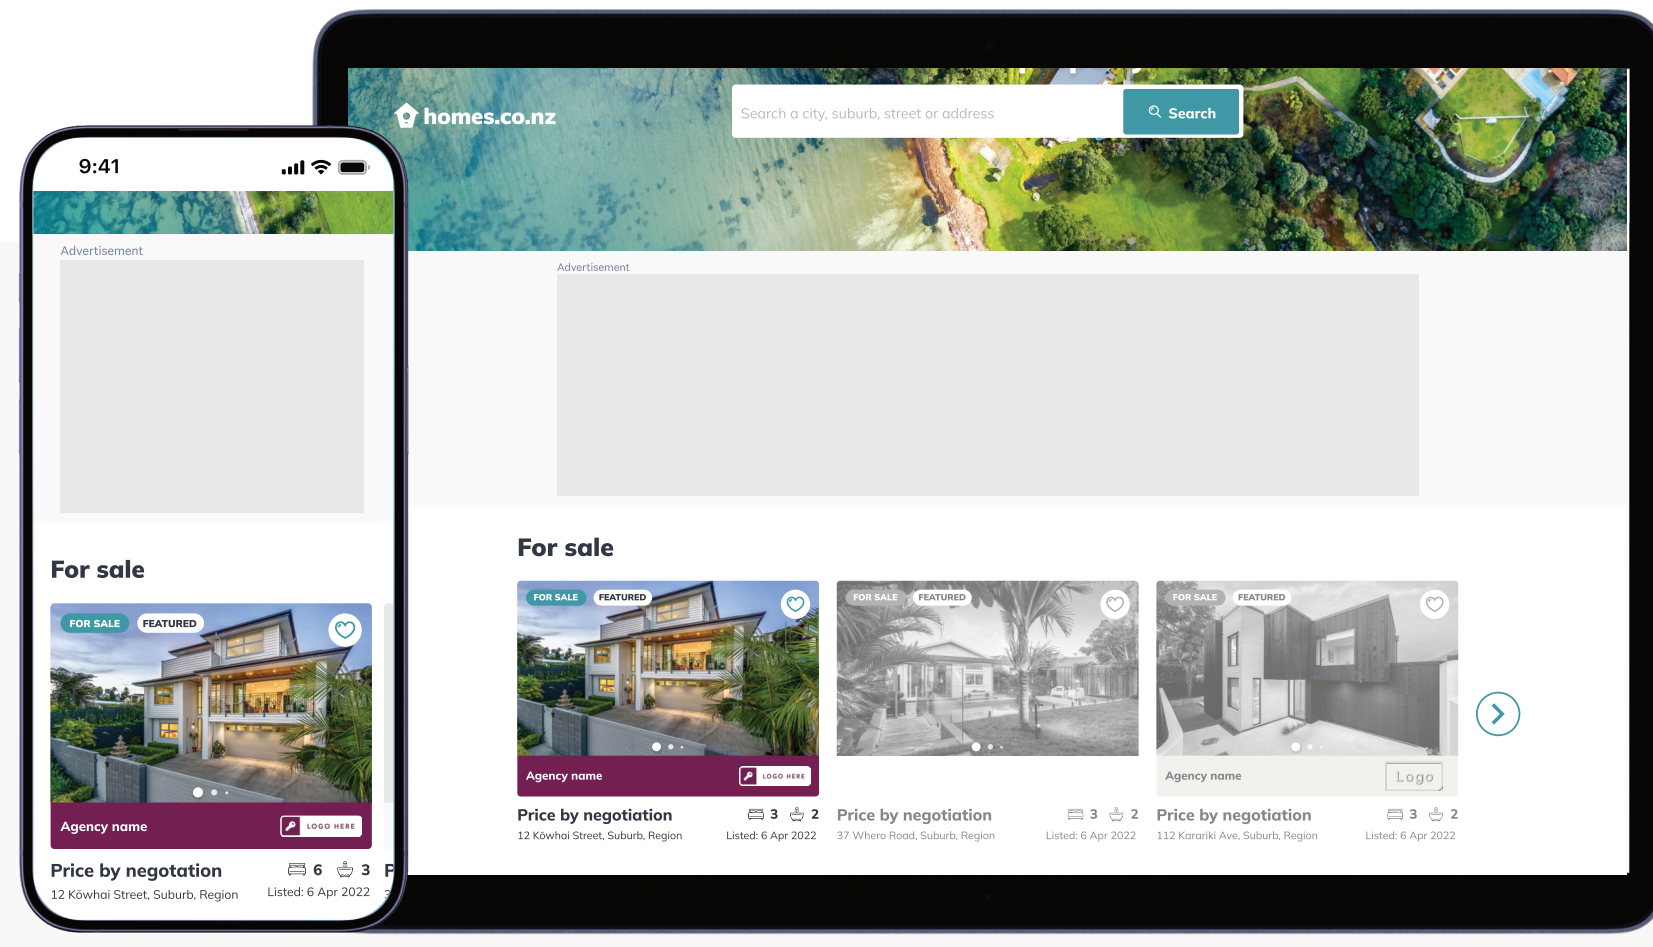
9:41

Advertisement

For sale

FOR SALE FEATURED

Agency name LOGO HERE

Price by negotation 6 3

12 Kōwhai Street, Suburb, Region Listed: 6 Apr 2022

homes.co.nz

Search a city, suburb, street or address

Search

Advertisement

For sale

FOR SALE FEATURED

Agency name LOGO HERE

Price by negotiation 3 2

12 Kōwhai Street, Suburb, Region Listed: 6 Apr 2022

FOR SALE FEATURED

Price by negotiation 3 2

37 Whero Road, Suburb, Region Listed: 6 Apr 2022

FOR SALE FEATURED

Agency name Logo

Price by negotiation 3 2

112 Karariki Ave, Suburb, Region Listed: 6 Apr 2022